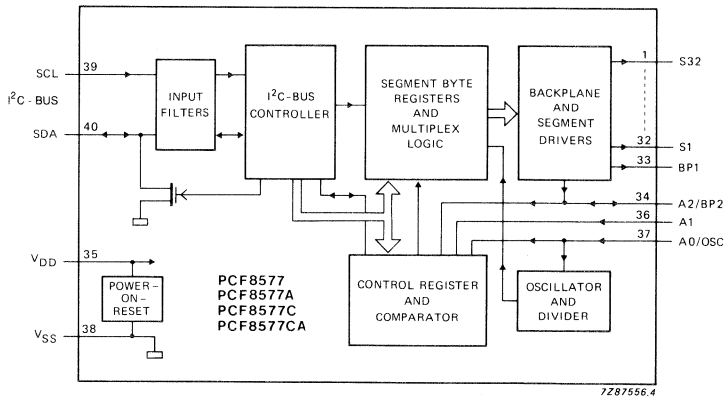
SCL
39
$I^2C$ - BUS
SDA
40
INPUT FILTERS
$I^2C$-BUS CONTROLLER
SEGMENT BYTE REGISTERS AND MULTIPLEX LOGIC
BACKPLANE AND SEGMENT DRIVERS
1
S32
32
S1
33
BP1
34
A2/BP2
36
A1
37
A0/OSC
$V_{DD}$
35
POWER-ON-RESET
$V_{SS}$
38
PCF8577
PCF8577A
PCF8577C
PCF8577CA
CONTROL REGISTER AND COMPARATOR
OSCILLATOR AND DIVIDER
7Z87556.4